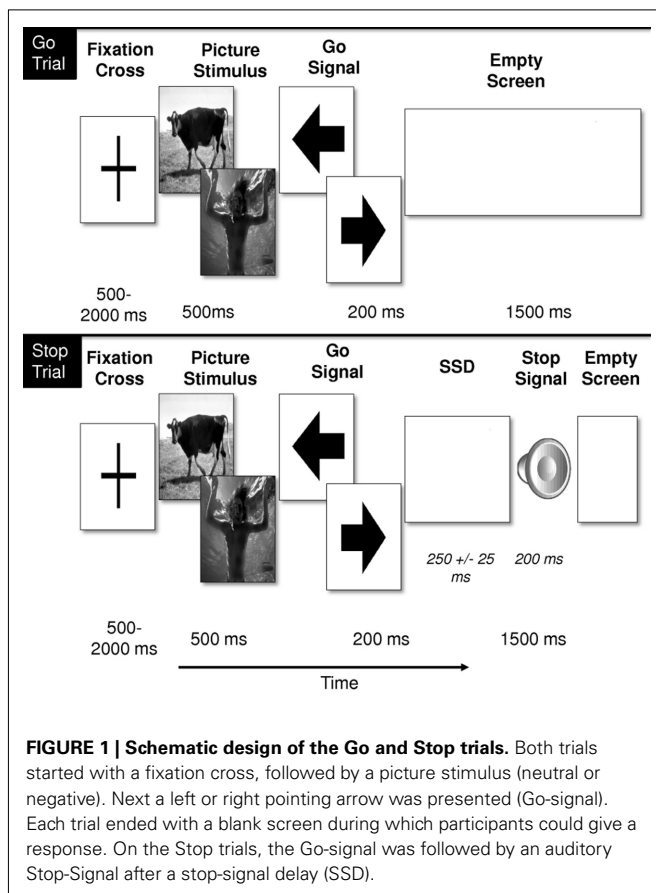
Go Trial

Fixation Cross

Picture Stimulus

Go Signal

Empty Screen

500-2000 ms

500ms

200 ms

1500 ms

Stop Trial

Fixation Cross

Picture Stimulus

Go Signal

SSD

Stop Signal

Empty Screen

250 +/- 25 ms

200 ms

500-2000 ms

500 ms

200 ms

1500 ms

Time

**FIGURE 1 | Schematic design of the Go and Stop trials.** Both trials started with a fixation cross, followed by a picture stimulus (neutral or negative). Next a left or right pointing arrow was presented (Go-signal). Each trial ended with a blank screen during which participants could give a response. On the Stop trials, the Go-signal was followed by an auditory Stop-Signal after a stop-signal delay (SSD).